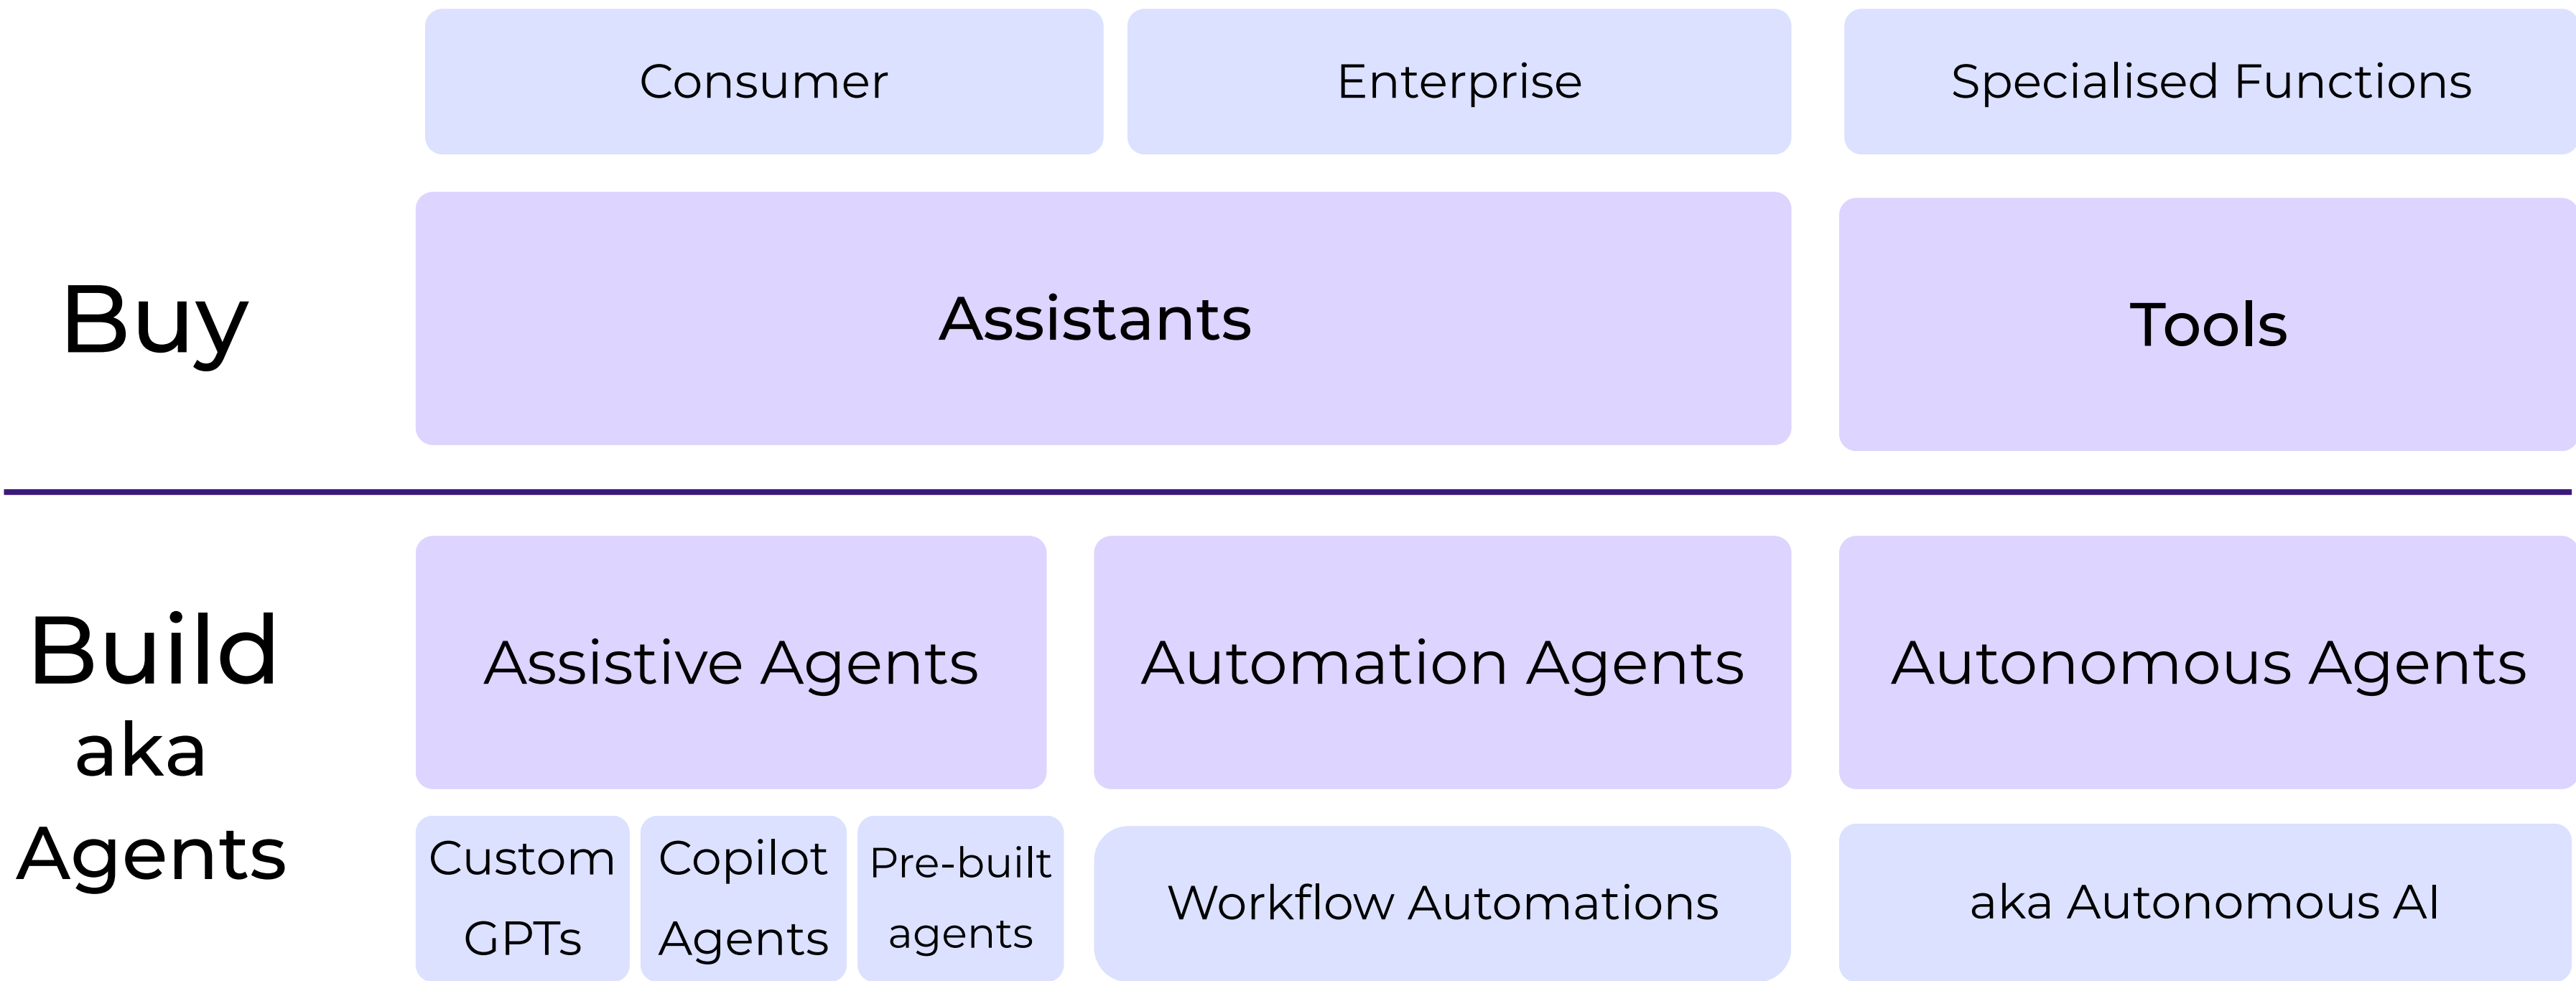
Consumer

Enterprise

Specialised Functions

Buy

Assistants

Tools

Build aka Agents

Assistive Agents

Automation Agents

Autonomous Agents

Custom GPTs

Copilot Agents

Pre-built agents

Workflow Automations

aka Autonomous AI